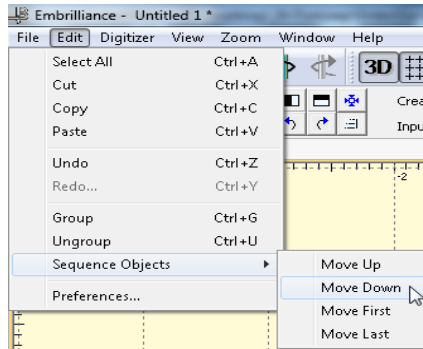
Embrilliance - Untitled 1 *

File Edit Digitizer View Zoom Window Help

3D

Crea

Inpu

-2

Select All Ctrl+A
Cut Ctrl+X
Copy Ctrl+C
Paste Ctrl+V

Undo Ctrl+Z
Redo... Ctrl+Y

Group Ctrl+G
Ungroup Ctrl+U

Sequence Objects

Preferences...

Move Up
Move Down
Move First
Move Last